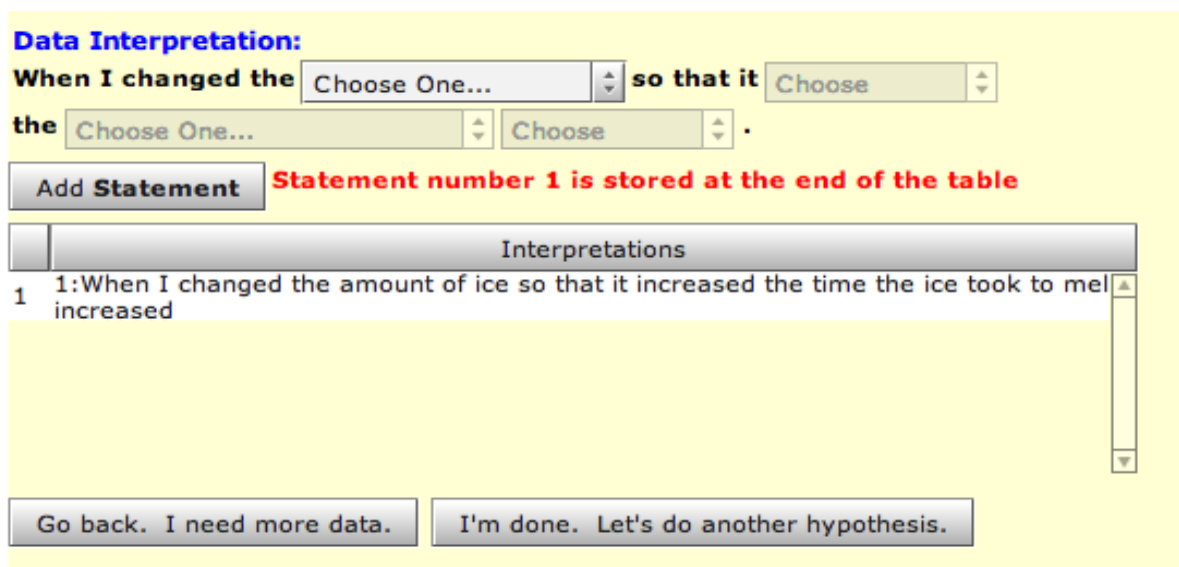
Data Interpretation:
When I changed the Choose One... so that it Choose
the Choose One... Choose .

Add Statement Statement number 1 is stored at the end of the table

| | Interpretations |
|---|---|
| 1 | 1:When I changed the amount of ice so that it increased the time the ice took to mel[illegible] increased |

Go back. I need more data. I'm done. Let's do another hypothesis.